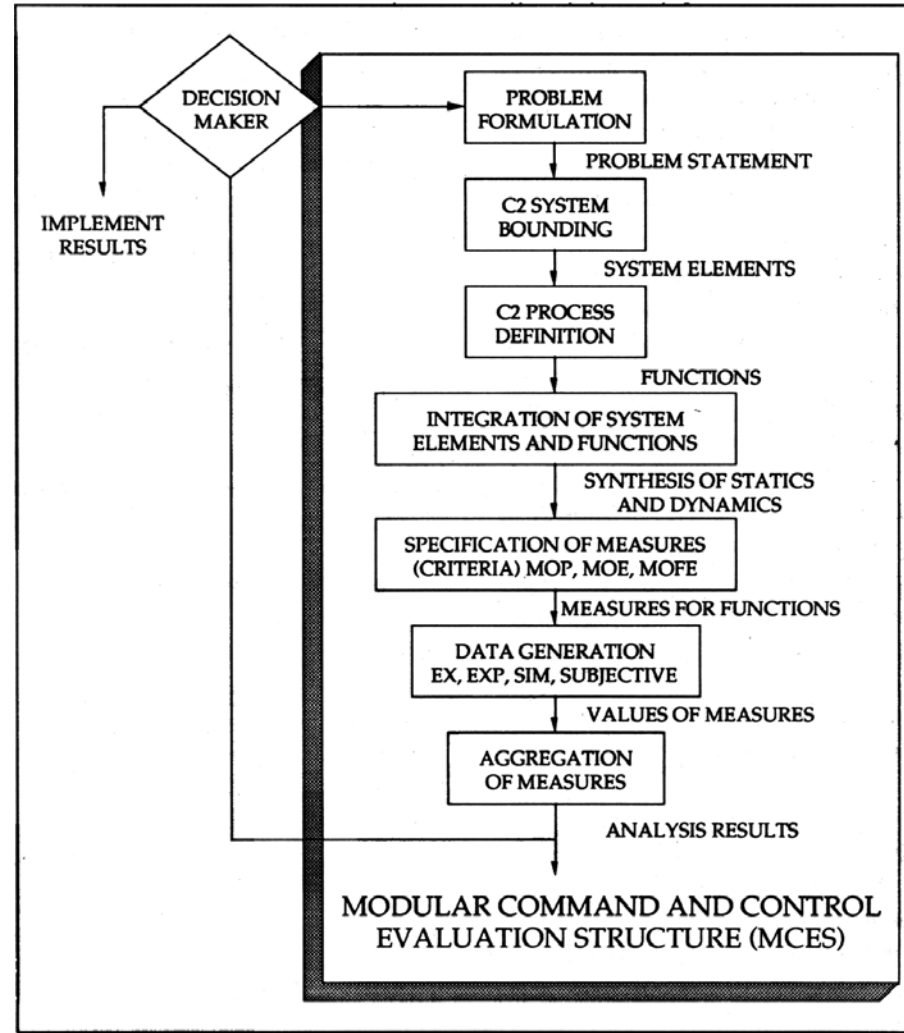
DECISION MAKER

IMPLEMENT RESULTS

PROBLEM FORMULATION

PROBLEM STATEMENT

C2 SYSTEM BOUNDING

SYSTEM ELEMENTS

C2 PROCESS DEFINITION

FUNCTIONS

INTEGRATION OF SYSTEM ELEMENTS AND FUNCTIONS

SYNTHESIS OF STATICS AND DYNAMICS

SPECIFICATION OF MEASURES (CRITERIA) MOP, MOE, MOFE

MEASURES FOR FUNCTIONS

DATA GENERATION EX, EXP, SIM, SUBJECTIVE

VALUES OF MEASURES

AGGREGATION OF MEASURES

ANALYSIS RESULTS

MODULAR COMMAND AND CONTROL EVALUATION STRUCTURE (MCES)